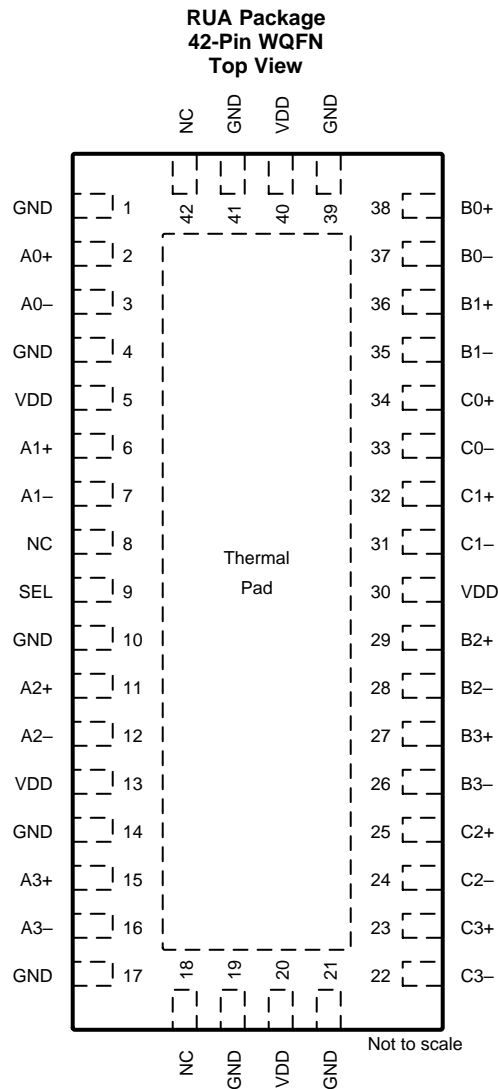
RUA Package
42-Pin WQFN
Top View

NC GND VDD GND

42 41 40 39

GND 1
A0+ 2
A0– 3
GND 4
VDD 5
A1+ 6
A1– 7
NC 8
SEL 9
GND 10
A2+ 11
A2– 12
VDD 13
GND 14
A3+ 15
A3– 16
GND 17

38 B0+
37 B0–
36 B1+
35 B1–
34 C0+
33 C0–
32 C1+
31 C1–
30 VDD
29 B2+
28 B2–
27 B3+
26 B3–
25 C2+
24 C2–
23 C3+
22 C3–

Thermal Pad

18 19 20 21

NC GND VDD GND

Not to scale